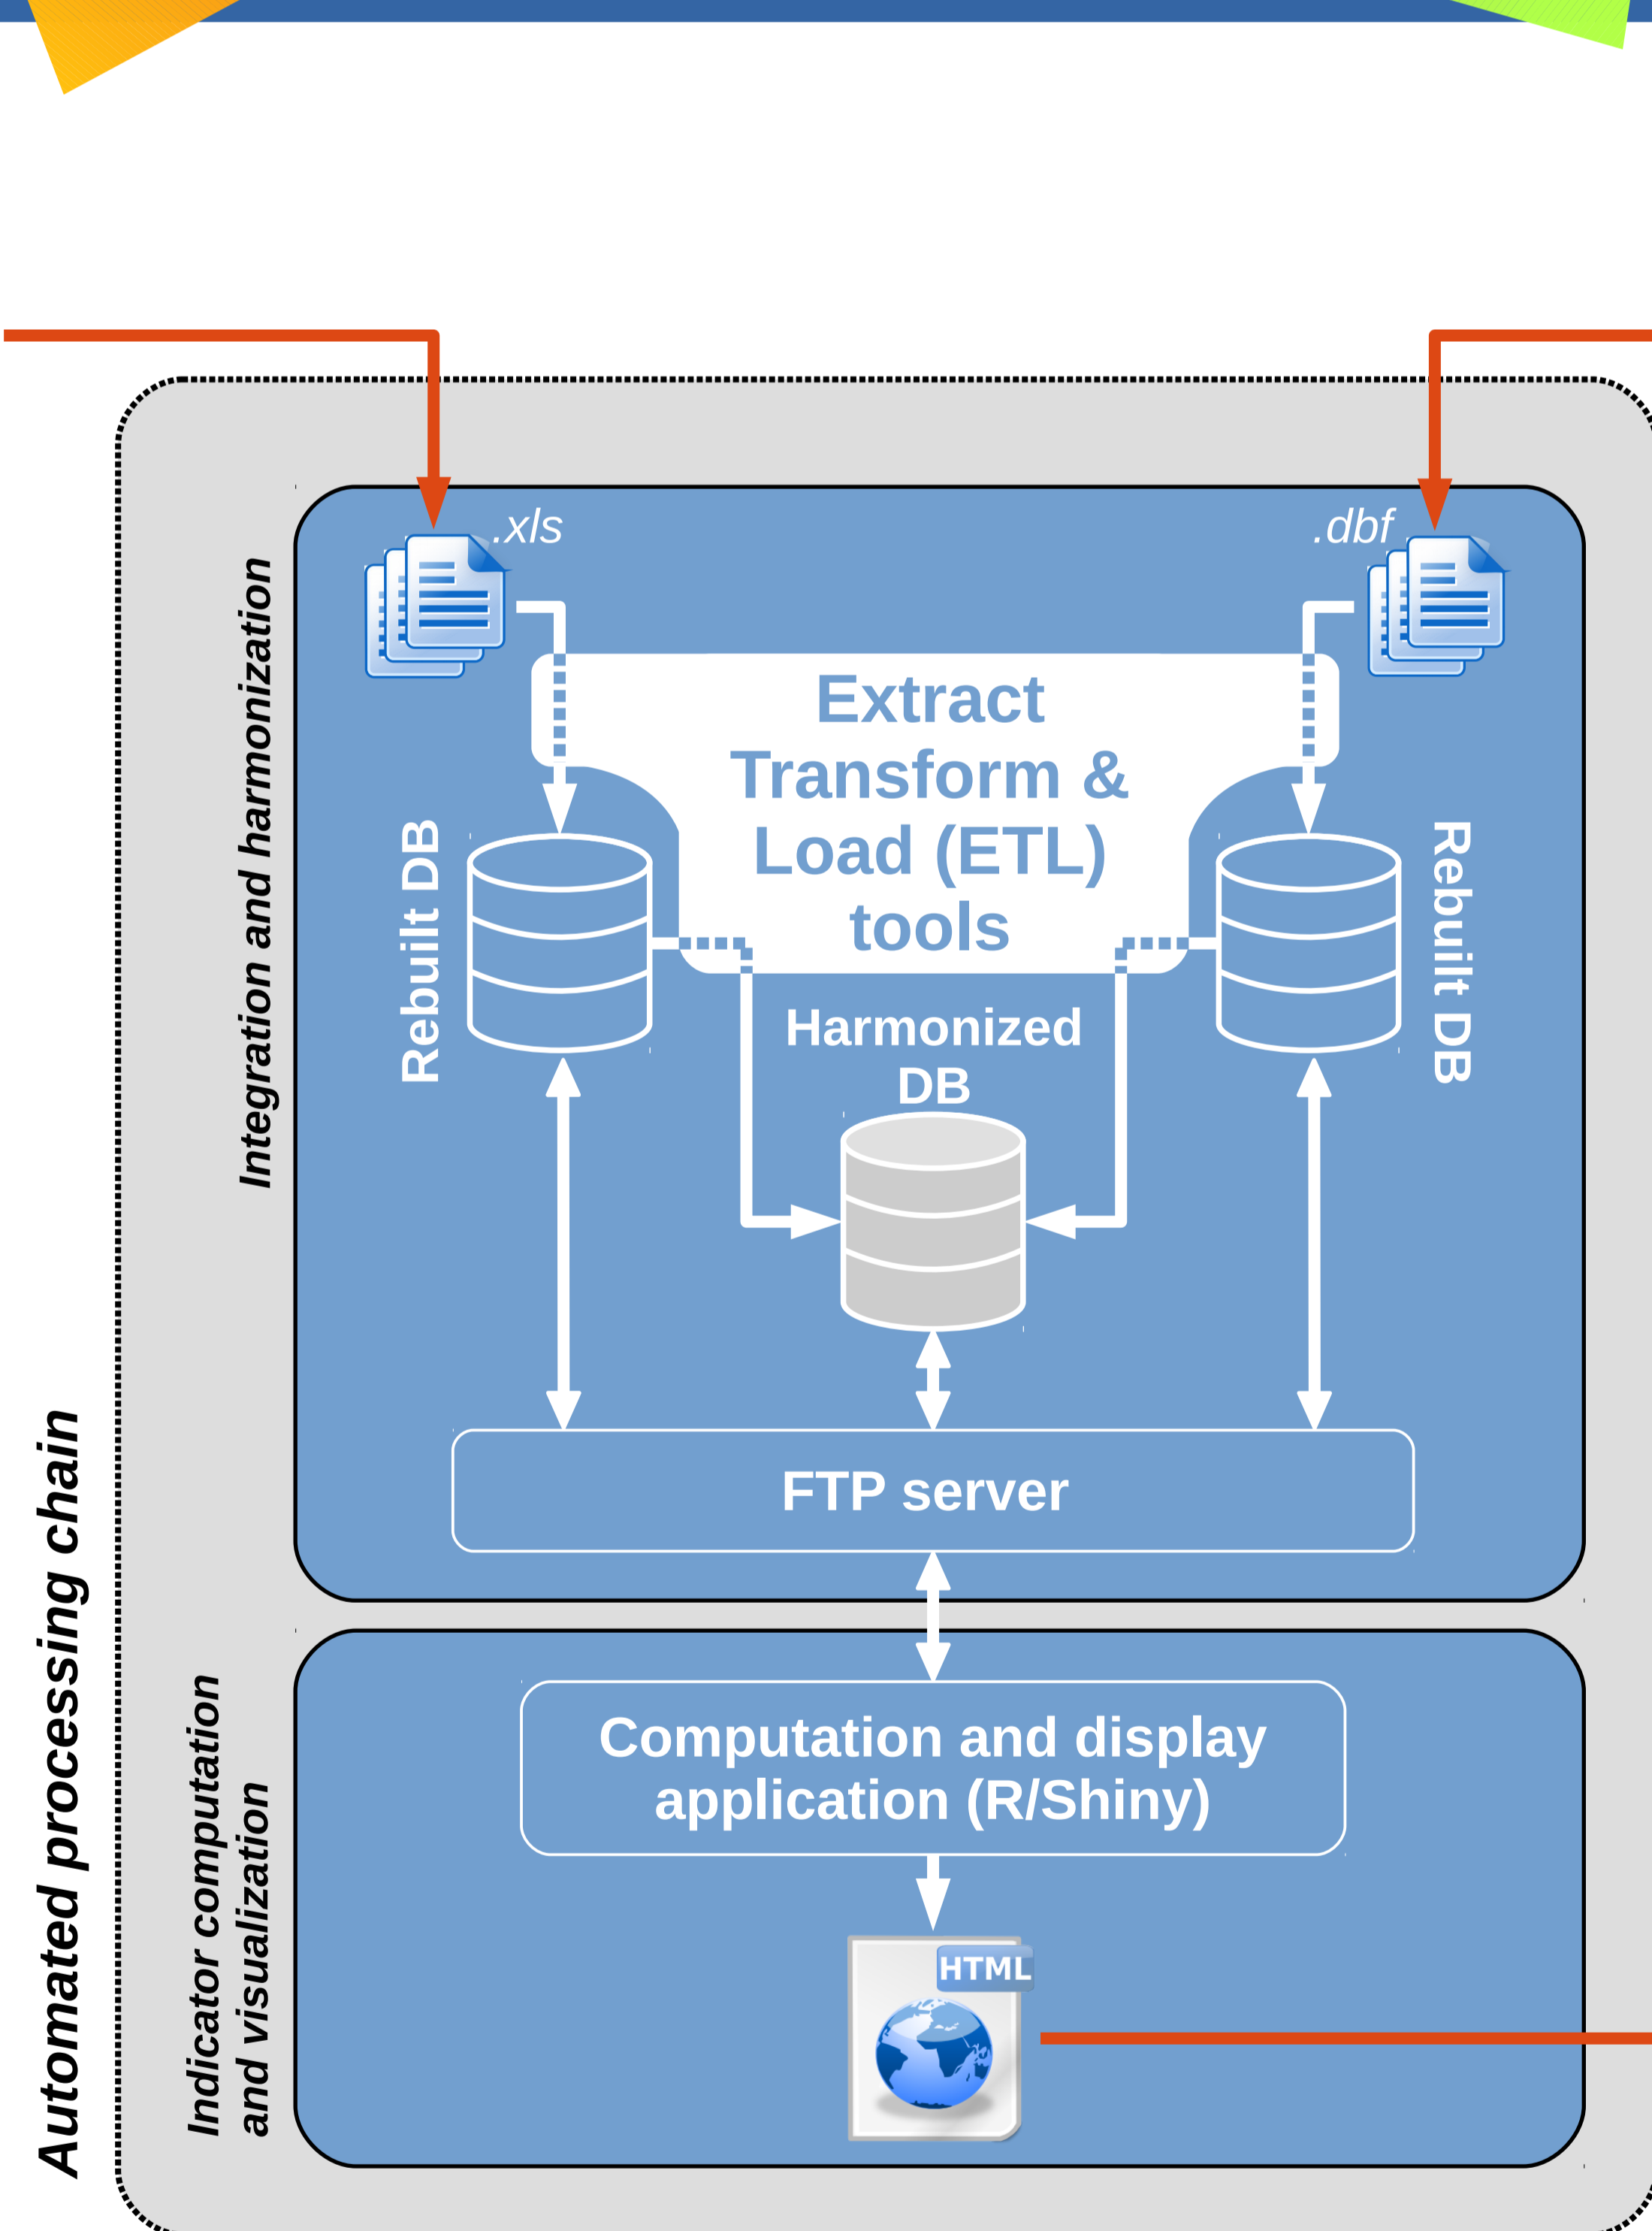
Automated processing chain

Integration and harmonization

.xls

.dbf

Extract Transform & Load (ETL) tools

Rebuilt DB

Rebuilt DB

Harmonized DB

FTP server

Indicator computation and visualization

Computation and display application (R/Shiny)

HTML